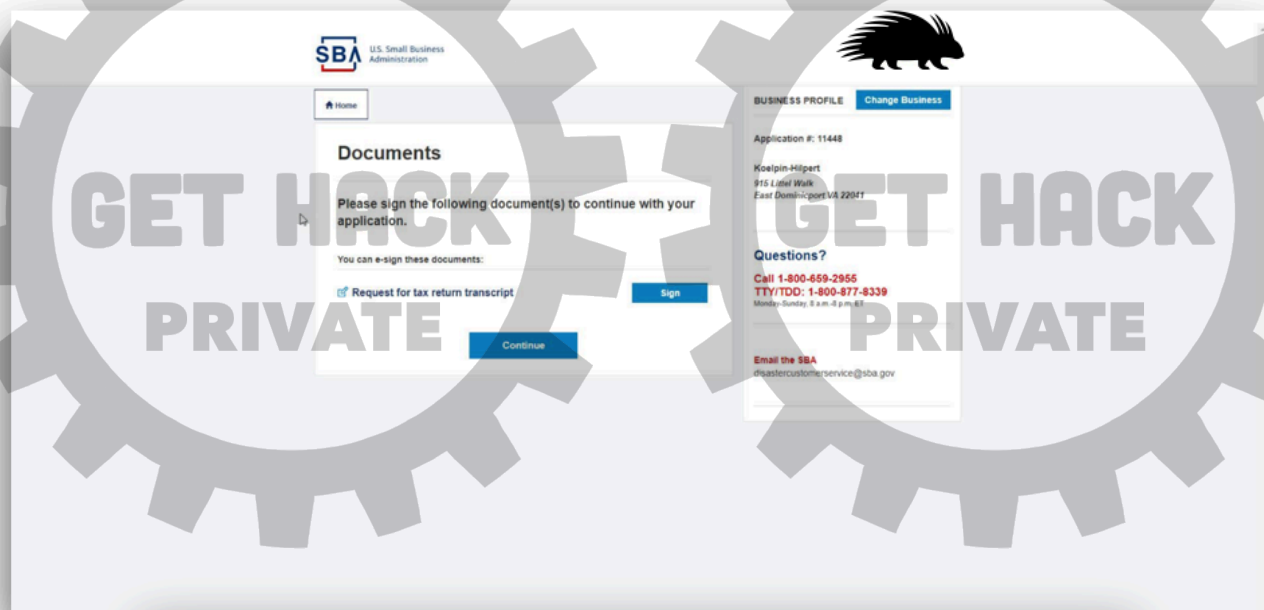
SBA U.S. Small Business Administration

Home

Documents

Please sign the following document(s) to continue with your application.

You can e-sign these documents:

Request for tax return transcript

Sign

Continue

BUSINESS PROFILE

Change Business

Application #: 11448

Koelpin-Hilpert
915 Littel Walk
East Dominicport VA 22041

Questions?

Call 1-800-659-2955
TTY/TDD: 1-800-877-8339
Monday-Sunday, 8 a.m.-8 p.m. ET

Email the SBA
disastercustomerservice@sba.gov

GET HACK
PRIVATE

GET HACK
PRIVATE